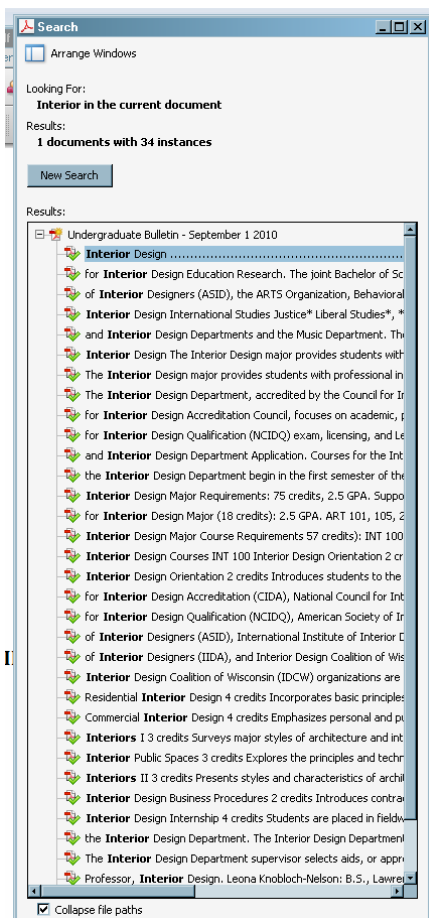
Search

Arrange Windows

Looking For:
Interior in the current document

Results:
1 documents with 34 instances

New Search

Results:

Undergraduate Bulletin - September 1 2010

Interior Design ..................................................

for Interior Design Education Research. The joint Bachelor of Sc

of Interior Designers (ASID), the ARTS Organization, Behavioral

Interior Design International Studies Justice* Liberal Studies*, *

and Interior Design Departments and the Music Department. Th

Interior Design The Interior Design major provides students with

The Interior Design major provides students with professional in

The Interior Design Department, accredited by the Council for In

for Interior Design Accreditation Council, focuses on academic, p

for Interior Design Qualification (NCIDQ) exam, licensing, and Le

and Interior Design Department Application. Courses for the Int

the Interior Design Department begin in the first semester of the

Interior Design Major Requirements: 75 credits, 2.5 GPA. Suppo

for Interior Design Major (18 credits): 2.5 GPA. ART 101, 105, 2

Interior Design Major Course Requirements 57 credits): INT 100

Interior Design Courses INT 100 Interior Design Orientation 2 cr

Interior Design Orientation 2 credits Introduces students to the

for Interior Design Accreditation (CIDA), National Council for Int

for Interior Design Qualification (NCIDQ), American Society of In

of Interior Designers (ASID), International Institute of Interior D

of Interior Designers (IIDA), and Interior Design Coalition of Wis

Interior Design Coalition of Wisconsin (IDCW) organizations are

Residential Interior Design 4 credits Incorporates basic principles

Commercial Interior Design 4 credits Emphasizes personal and pu

Interiors I 3 credits Surveys major styles of architecture and int

Interior Public Spaces 3 credits Explores the principles and techn

Interiors II 3 credits Presents styles and characteristics of archi

Interior Design Business Procedures 2 credits Introduces contrac

Interior Design Internship 4 credits Students are placed in fieldw

the Interior Design Department. The Interior Design Department

The Interior Design Department supervisor selects aids, or appr

Professor, Interior Design. Leona Knobloch-Nelson: B.S., Lawre

Collapse file paths